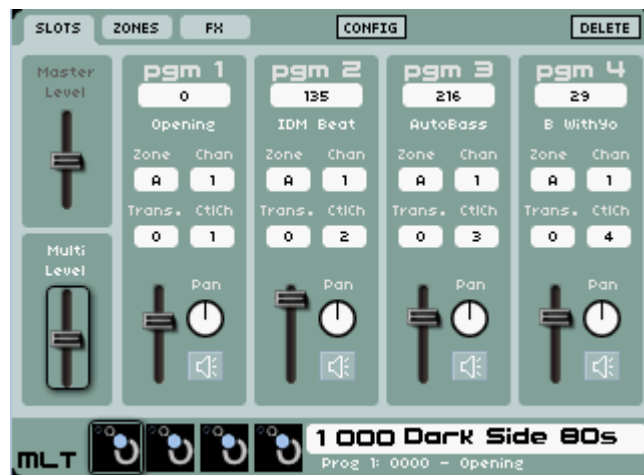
SLOTS ZONES FX CONFIG DELETE

Master Level

Multi Level

pgm 1
0
Opening
Zone Chan
A 1
Trans. CtlCh
0 1
Pan

pgm 2
135
IDM Beat
Zone Chan
A 1
Trans. CtlCh
0 2
Pan

pgm 3
216
AutoBass
Zone Chan
A 1
Trans. CtlCh
0 3
Pan

pgm 4
29
B WithYo
Zone Chan
A 1
Trans. CtlCh
0 4
Pan

MLT
1 000 Dark Side 80s
Prog 1: 0000 - Opening